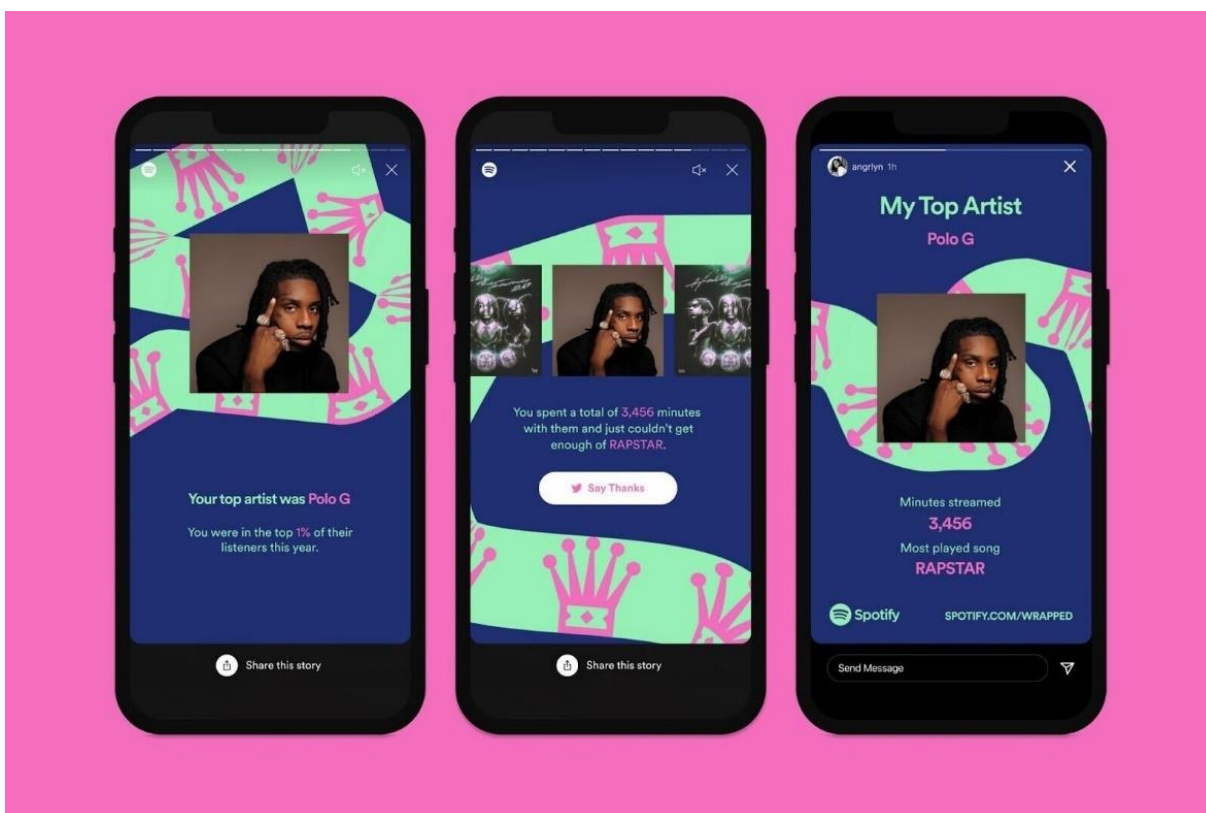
Your top artist was Polo G

You were in the top 1% of their listeners this year.

Share this story

You spent a total of 3,456 minutes with them and just couldn't get enough of RAPSTAR.

Say Thanks

Share this story

angrlyn 1h

My Top Artist

Polo G

Minutes streamed

3,456

Most played song

RAPSTAR

Spotify

SPOTIFY.COM/WRAPPED

Send Message